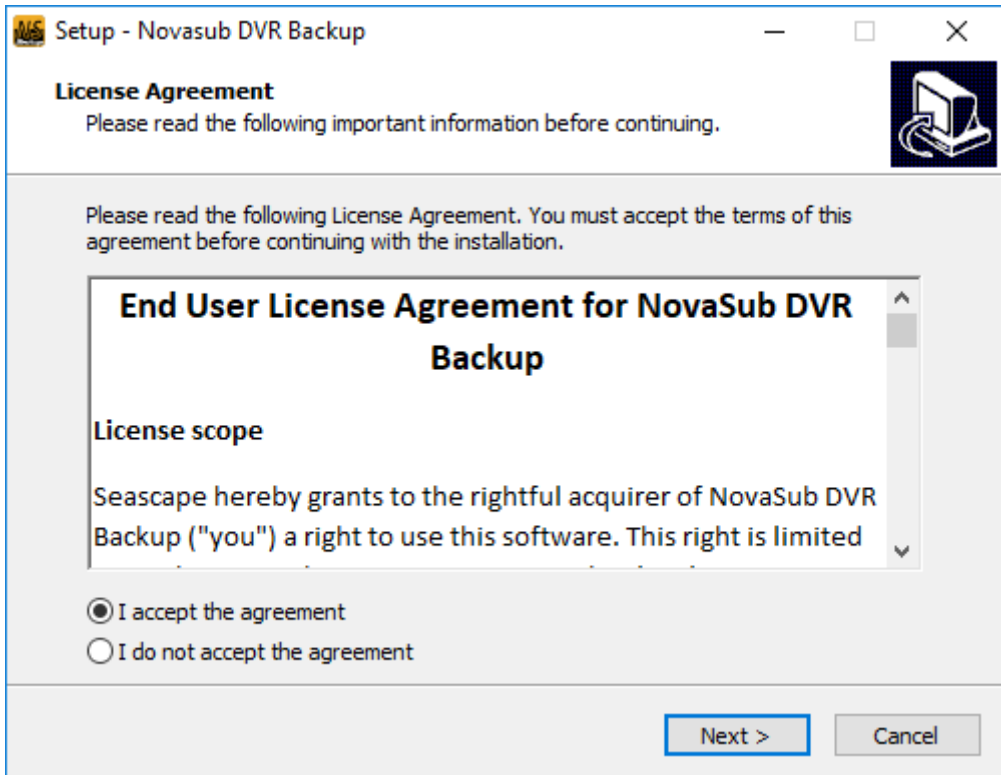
Setup - Novasub DVR Backup

License Agreement
Please read the following important information before continuing.

Please read the following License Agreement. You must accept the terms of this agreement before continuing with the installation.

End User License Agreement for NovaSub DVR Backup

License scope

Seascape hereby grants to the rightful acquirer of NovaSub DVR Backup ("you") a right to use this software. This right is limited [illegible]

I accept the agreement
I do not accept the agreement

Next >
Cancel